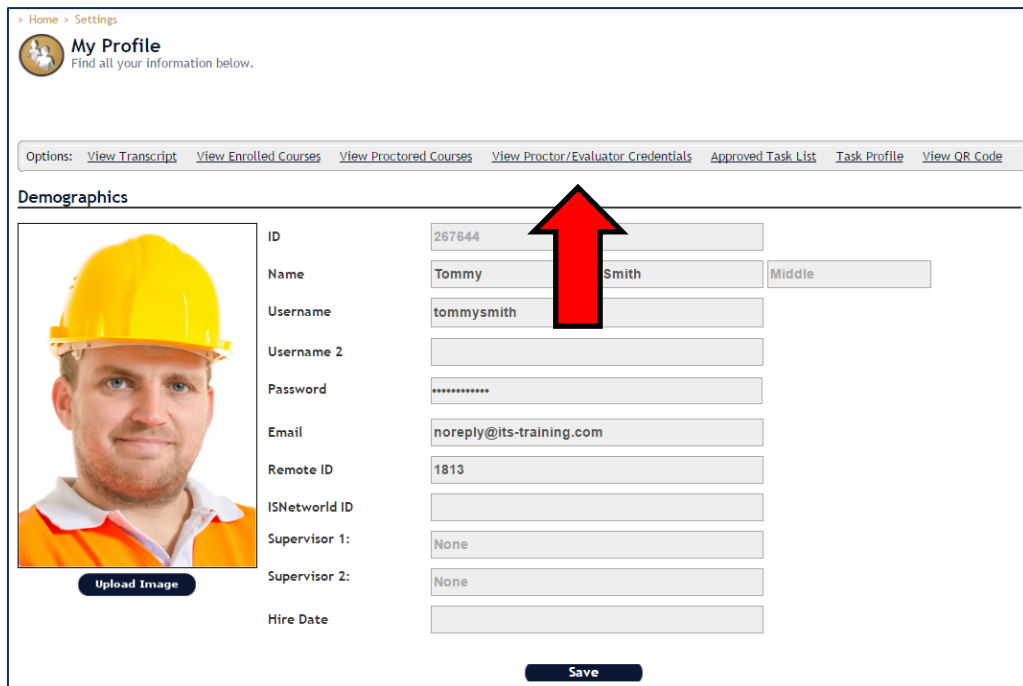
> Home > Settings

My Profile
Find all your information below.

Options: View Transcript View Enrolled Courses View Proctored Courses View Proctor/Evaluator Credentials Approved Task List Task Profile View QR Code

Demographics

ID 267644
Name Tommy Smith Middle
Username tommysmith
Username 2
Password ••••••••••••
Email noreply@its-training.com
Remote ID 1813
ISNetworld ID
Supervisor 1: None
Supervisor 2: None
Hire Date

Upload Image

Save